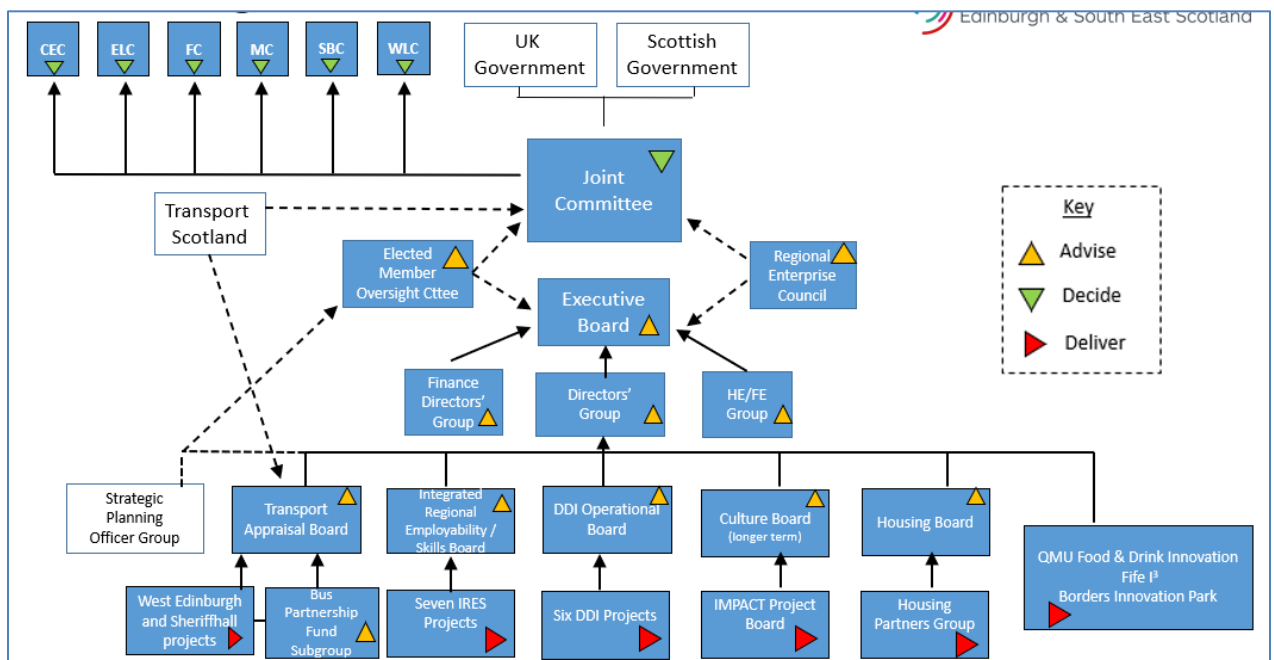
Edinburgh & South East Scotland

CEC
ELC
FC
MC
SBC
WLC

UK Government

Scottish Government

Joint Committee

Transport Scotland

Elected Member Oversight Cttee

Regional Enterprise Council

Executive Board

Key
Advise
Decide
Deliver

Finance Directors' Group

Directors' Group

HE/FE Group

Strategic Planning Officer Group

Transport Appraisal Board

Integrated Regional Employability / Skills Board

DDI Operational Board

Culture Board (longer term)

Housing Board

QMU Food & Drink Innovation
Fife I³
Borders Innovation Park

West Edinburgh and Sheriffhall projects

Bus Partnership Fund Subgroup

Seven IRES Projects

Six DDI Projects

IMPACT Project Board

Housing Partners Group